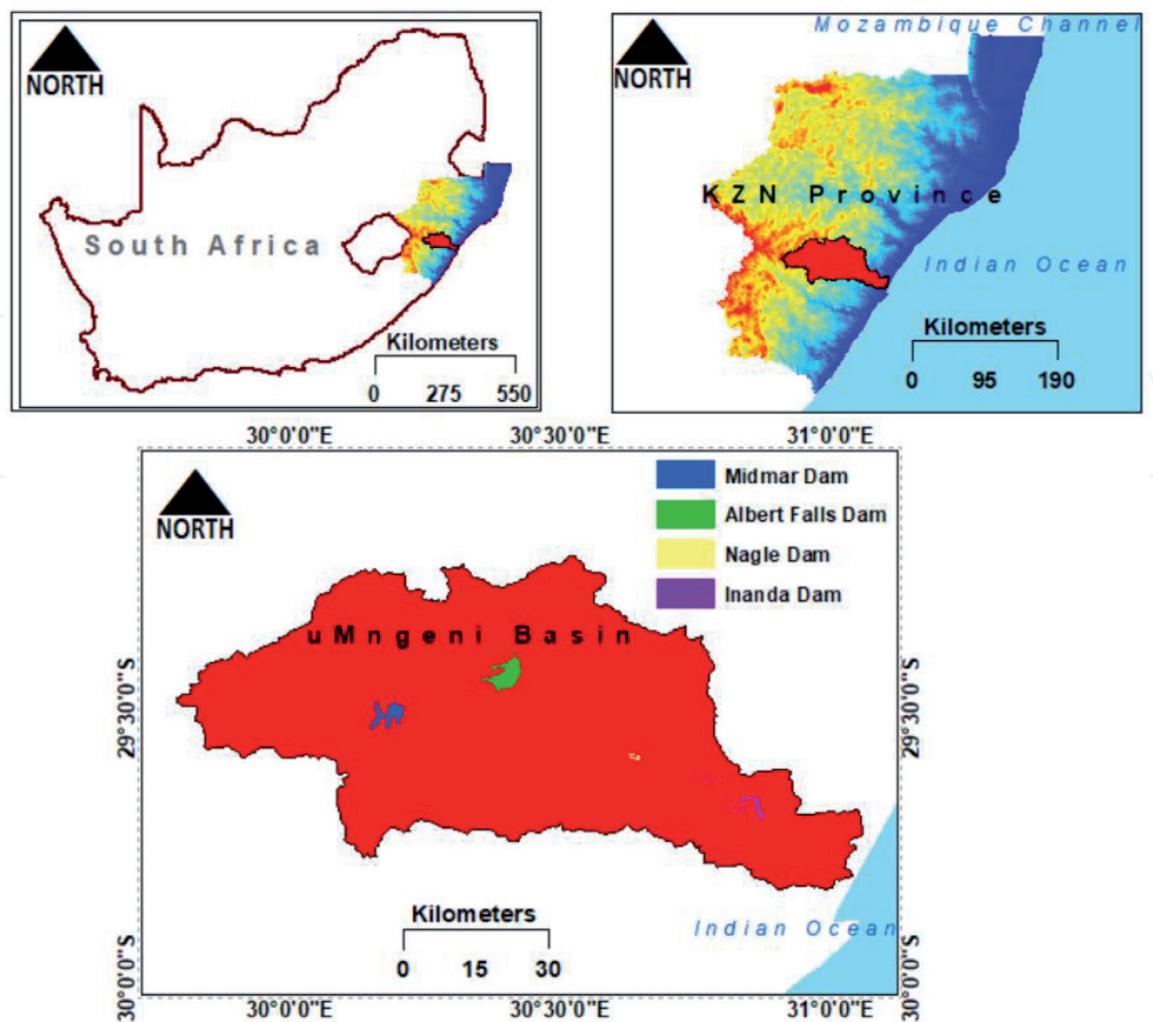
NORTH

South Africa

Kilometers
0 275 550

Mozambique Channel

NORTH

KZN Province

Indian Ocean

Kilometers
0 95 190

30°0'0"E 30°30'0"E 31°0'0"E

NORTH

Midmar Dam
Albert Falls Dam
Nagle Dam
Inanda Dam

uMngeni Basin

29°30'0"S 29°30'0"S

Indian Ocean

Kilometers
0 15 30

30°0'0"S 30°0'0"S

30°0'0"E 30°30'0"E 31°0'0"E